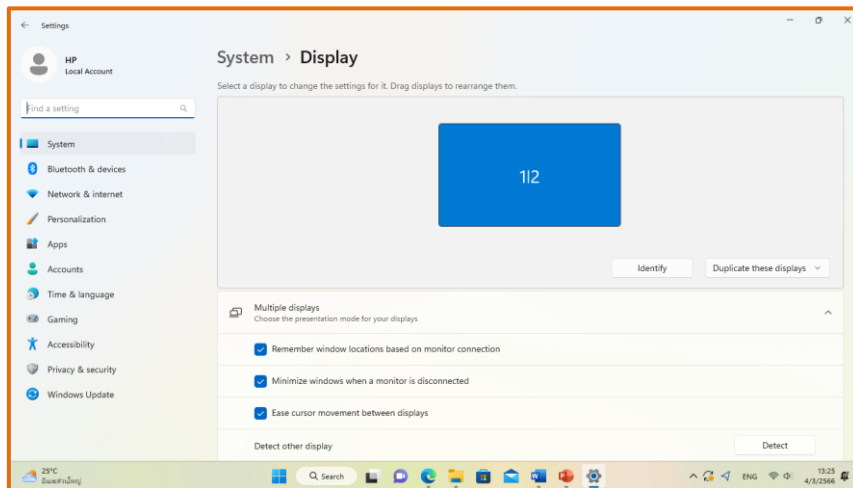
Settings

HP
Local Account

Find a setting

System
Bluetooth & devices
Network & internet
Personalization
Apps
Accounts
Time & language
Gaming
Accessibility
Privacy & security
Windows Update

System > Display

Select a display to change the settings for it. Drag displays to rearrange them.

1|2

Identify
Duplicate these displays

Multiple displays
Choose the presentation mode for your displays

Remember window locations based on monitor connection
Minimize windows when a monitor is disconnected
Ease cursor movement between displays

Detect other display
Detect

25°C
มีเมฆส่วนมาก

Search

ENG
13:25
4/3/2566